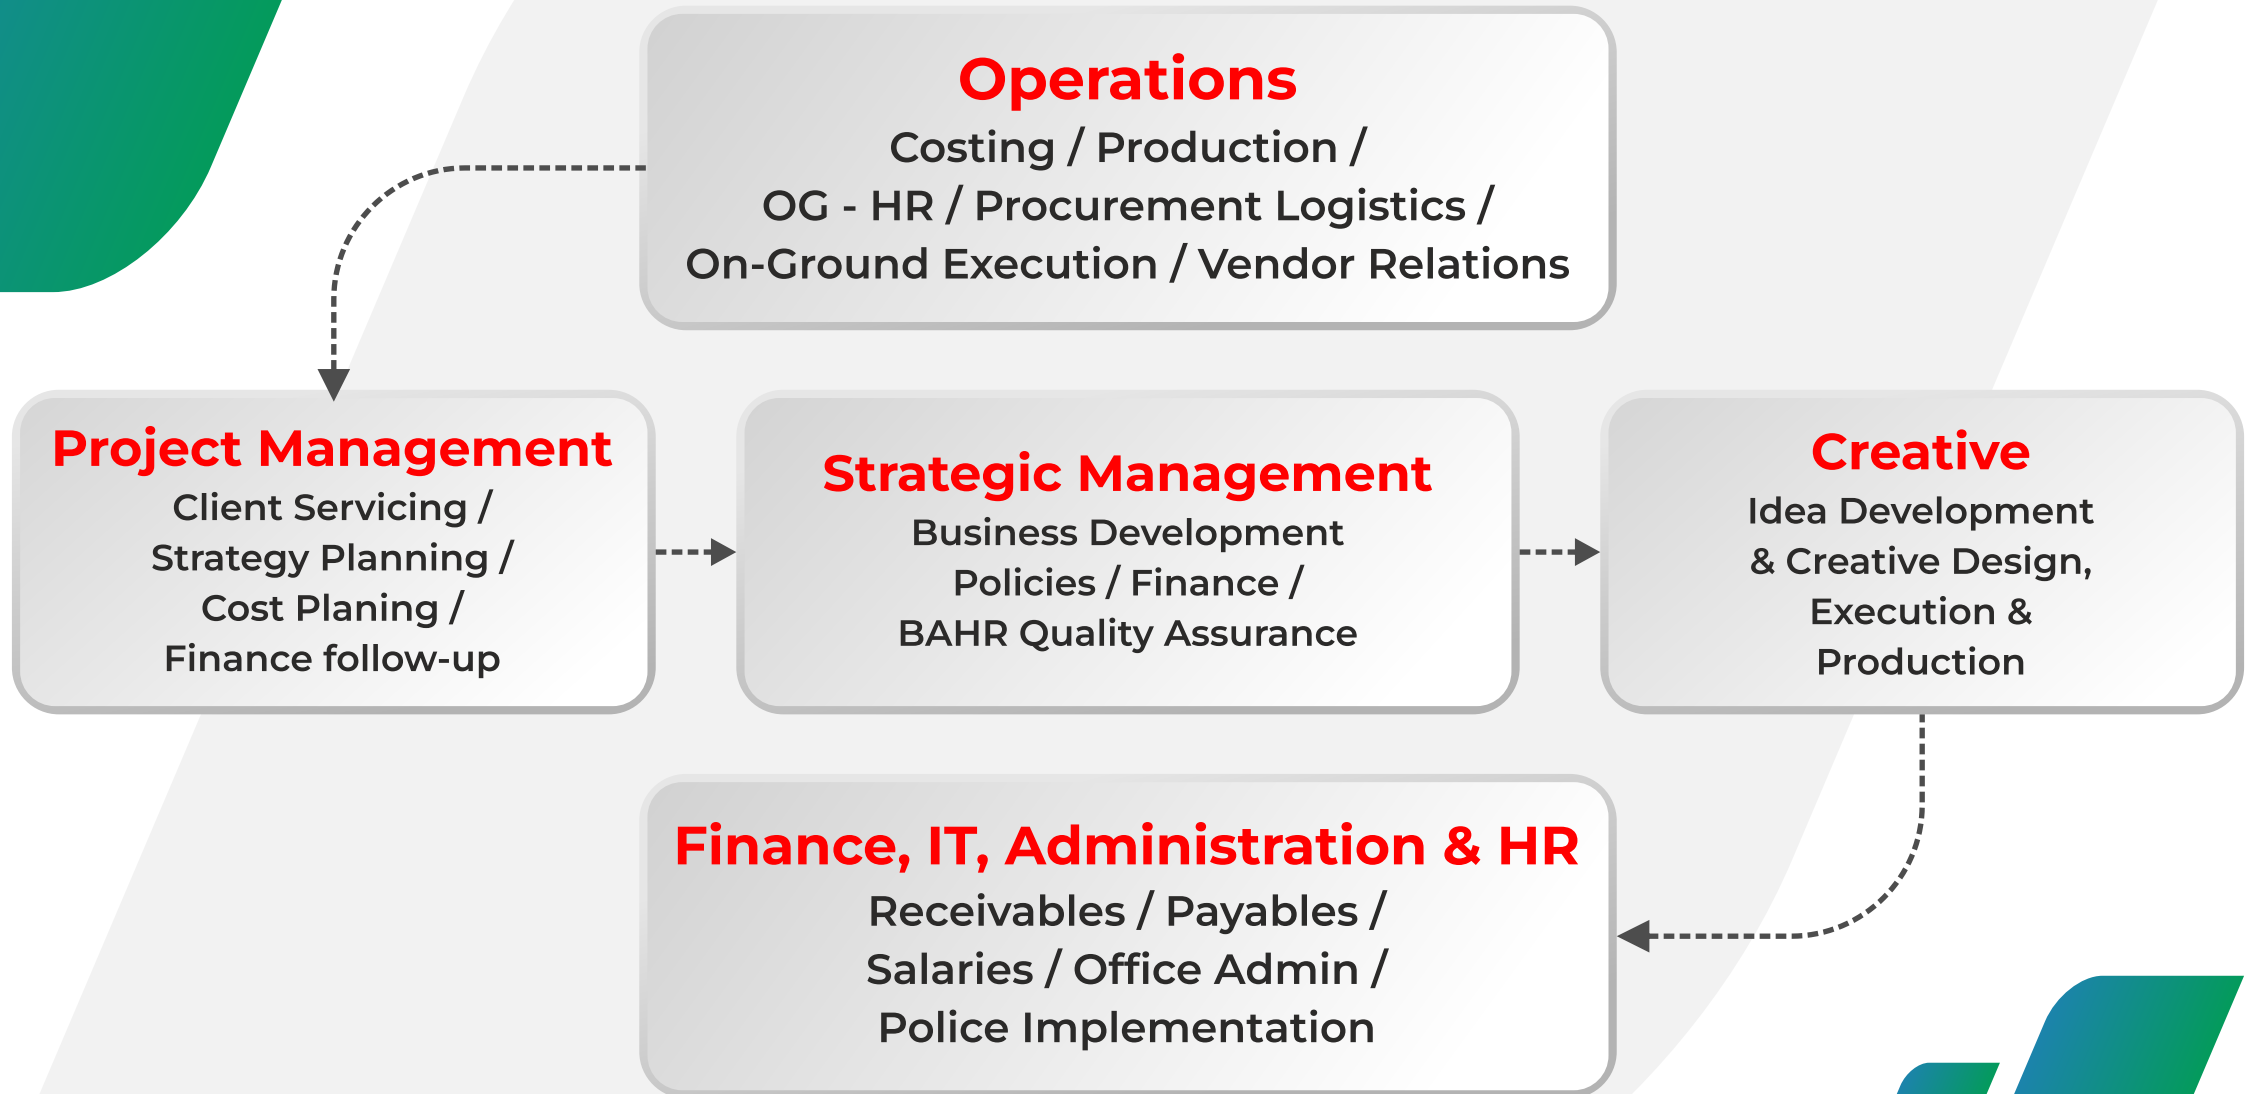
Operations
Costing / Production /
OG - HR / Procurement Logistics /
On-Ground Execution / Vendor Relations

Project Management
Client Servicing /
Strategy Planning /
Cost Planing /
Finance follow-up

Strategic Management
Business Development
Policies / Finance /
BAHR Quality Assurance

Creative
Idea Development
& Creative Design,
Execution &
Production

Finance, IT, Administration & HR
Receivables / Payables /
Salaries / Office Admin /
Police Implementation